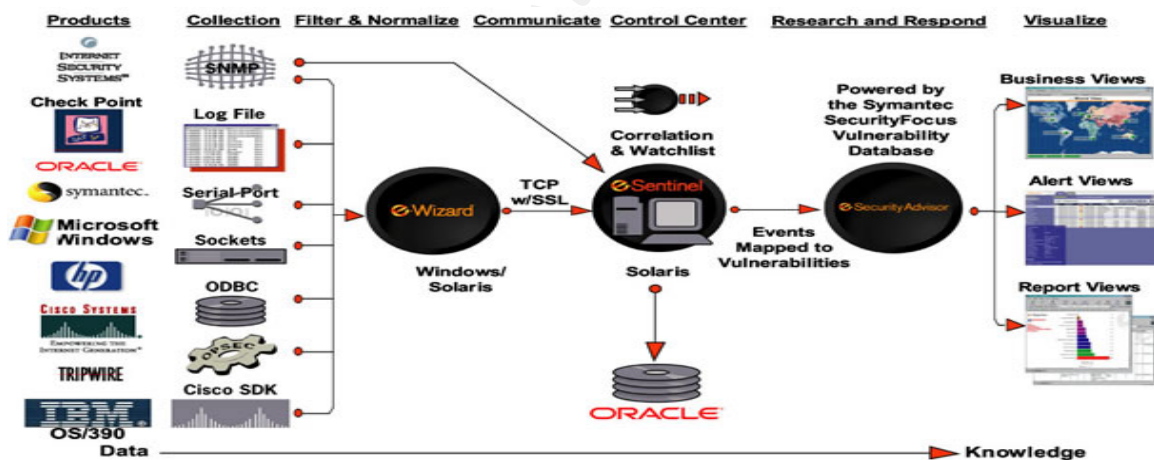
Products
Collection
Filter & Normalize
Communicate
Control Center
Research and Respond
Visualize

INTERNET SECURITY SYSTEMS™
Check Point
ORACLE
symantec.
Microsoft Windows
hp
CISCO SYSTEMS
EMPOWERING THE INTERNET GENERATION™
TRIPWIRE
IBM
OS/390

SNMP
Log File
Serial Port
Sockets
ODBC
OPSEC
Cisco SDK

e-Wizard
Windows/ Solaris

TCP w/SSL

Correlation & Watchlist
e-Sentinel
Solaris
ORACLE

Events Mapped to Vulnerabilities

Powered by the Symantec SecurityFocus Vulnerability Database
e-Security Advisor

Business Views
Alert Views
Report Views

Data
Knowledge